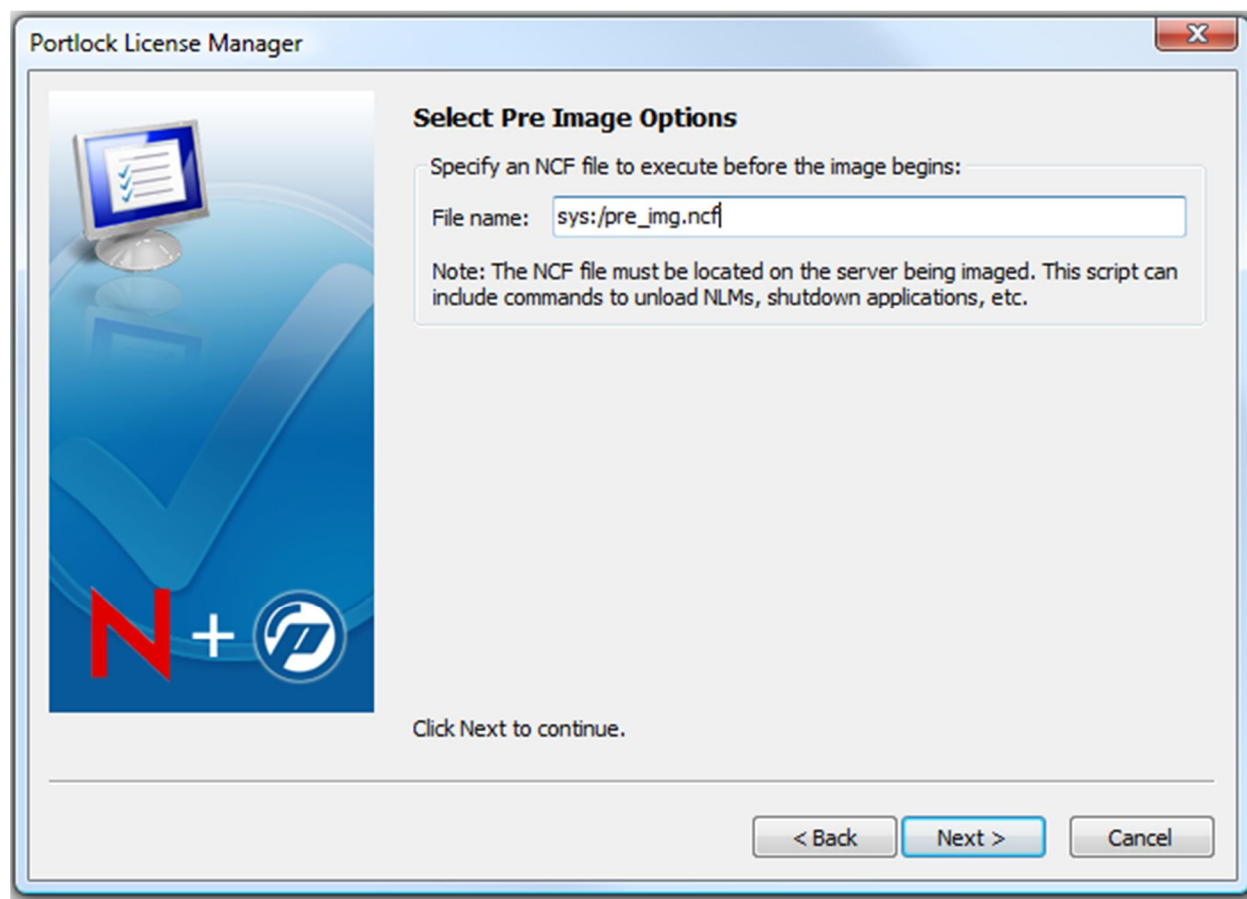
Portlock License Manager

Select Pre Image Options

Specify an NCF file to execute before the image begins:

File name: sys:/pre_img.ncf

Note: The NCF file must be located on the server being imaged. This script can include commands to unload NLMs, shutdown applications, etc.

N +

Click Next to continue.

< Back Next > Cancel